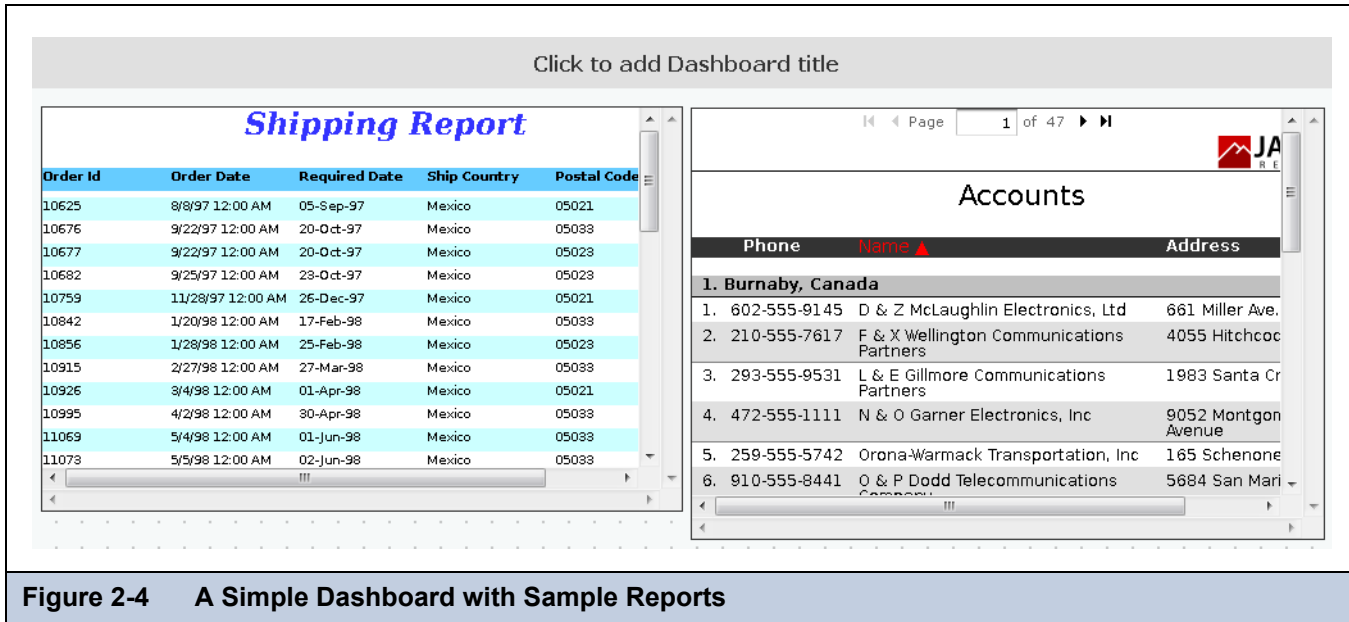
Click to add Dashboard title

Shipping Report

| Order Id | Order Date | Required Date | Ship Country | Postal Code |
|---|---|---|---|---|
| 10625 | 8/8/97 12:00 AM | 05-Sep-97 | Mexico | 05021 |
| 10676 | 9/22/97 12:00 AM | 20-Oct-97 | Mexico | 05033 |
| 10677 | 9/22/97 12:00 AM | 20-Oct-97 | Mexico | 05023 |
| 10682 | 9/25/97 12:00 AM | 23-Oct-97 | Mexico | 05023 |
| 10759 | 11/28/97 12:00 AM | 26-Dec-97 | Mexico | 05021 |
| 10842 | 1/20/98 12:00 AM | 17-Feb-98 | Mexico | 05033 |
| 10856 | 1/28/98 12:00 AM | 25-Feb-98 | Mexico | 05023 |
| 10915 | 2/27/98 12:00 AM | 27-Mar-98 | Mexico | 05033 |
| 10926 | 3/4/98 12:00 AM | 01-Apr-98 | Mexico | 05021 |
| 10995 | 4/2/98 12:00 AM | 30-Apr-98 | Mexico | 05033 |
| 11069 | 5/4/98 12:00 AM | 01-Jun-98 | Mexico | 05033 |
| 11073 | 5/5/98 12:00 AM | 02-Jun-98 | Mexico | 05033 |

Page 1 of 47

JA
R E

Accounts

| | Phone | Name ▲ | Address |
|---|---|---|---|
| 1. Burnaby, Canada | | | |
| 1. | 602-555-9145 | D & Z McLaughlin Electronics, Ltd | 661 Miller Ave. |
| 2. | 210-555-7617 | F & X Wellington Communications Partners | 4055 Hitchcoc |
| 3. | 293-555-9531 | L & E Gillmore Communications Partners | 1983 Santa Cr |
| 4. | 472-555-1111 | N & O Garner Electronics, Inc | 9052 Montgon Avenue |
| 5. | 259-555-5742 | Orona-Warmack Transportation, Inc | 165 Schenone |
| 6. | 910-555-8441 | O & P Dodd Telecommunications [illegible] | 5684 San Mari |

Figure 2-4 A Simple Dashboard with Sample Reports